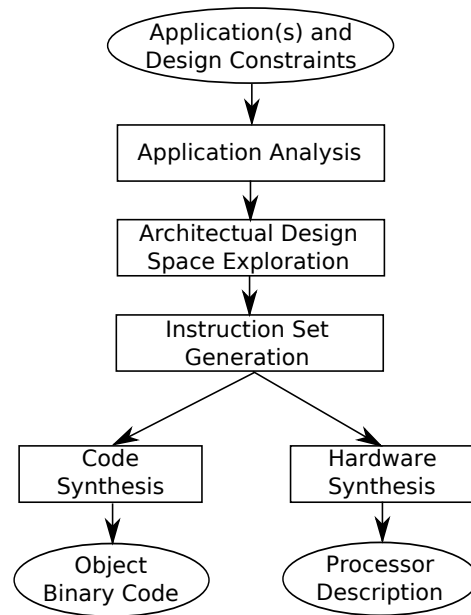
Application(s) and Design Constraints

Application Analysis

Architectual Design Space Exploration

Instruction Set Generation

Code Synthesis

Hardware Synthesis

Object Binary Code

Processor Description